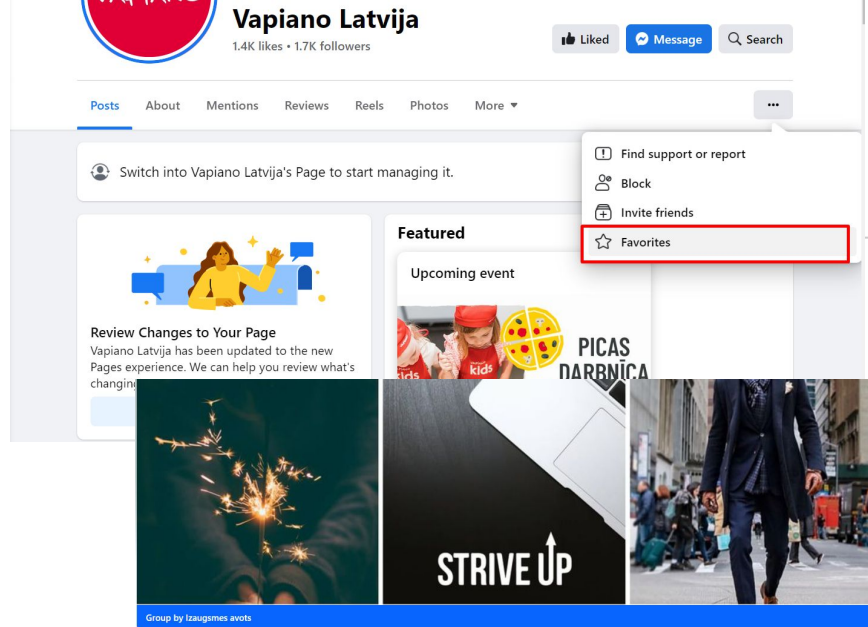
Vapiano Latvija
1.4K likes • 1.7K followers

Liked
Message
Search

Posts
About
Mentions
Reviews
Reels
Photos
More ▾

•••

Find support or report
Block
Invite friends
Favorites

Switch into Vapiano Latvija's Page to start managing it.

Review Changes to Your Page
Vapiano Latvija has been updated to the new Pages experience. We can help you review what's changin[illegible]

Featured
Upcoming event
kids
PICAS
DARBNĪCA

STRIVE UP

Group by Izaugsmes avots